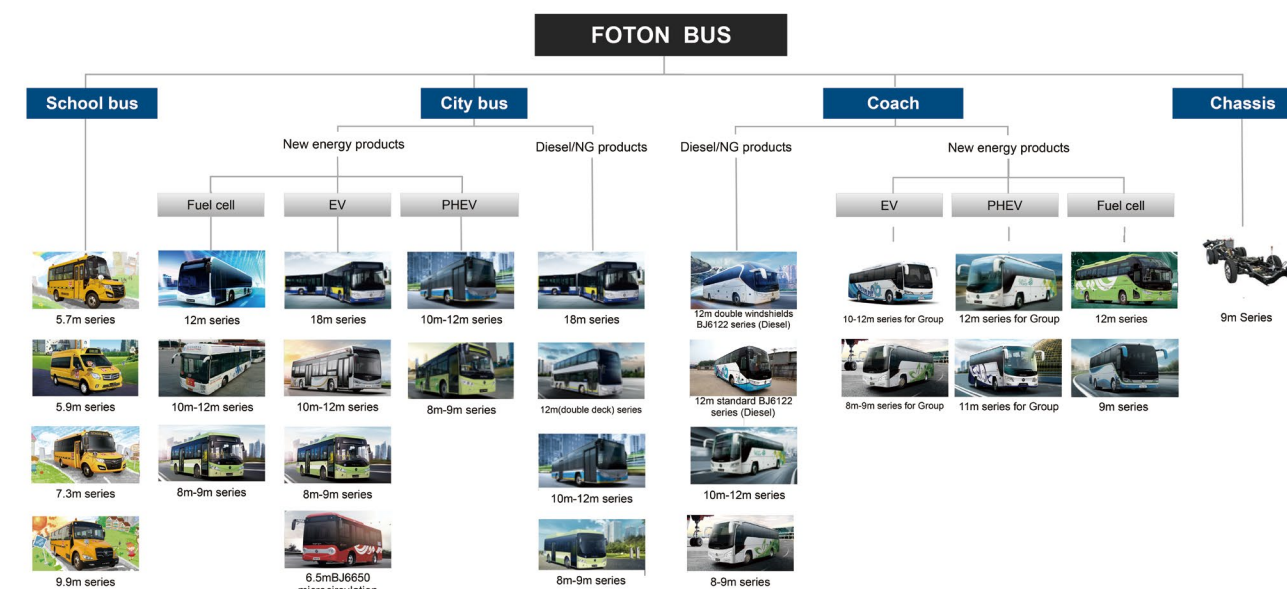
FOTON BUS

School bus

5.7m series

5.9m series

7.3m series

9.9m series

City bus

New energy products

Fuel cell

12m series

10m-12m series

8m-9m series

EV

18m series

10m-12m series

8m-9m series

6.5mBJ6650 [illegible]

PHEV

10m-12m series

8m-9m series

Diesel/NG products

18m series

12m(double deck) series

10m-12m series

8m-9m series

Coach

Diesel/NG products

12m double windshields BJ6122 series (Diesel)

12m standard BJ6122 series (Diesel)

10m-12m series

8-9m series

New energy products

EV

10-12m series for Group

8m-9m series for Group

PHEV

12m series for Group

11m series for Group

Fuel cell

12m series

9m series

Chassis

9m Series